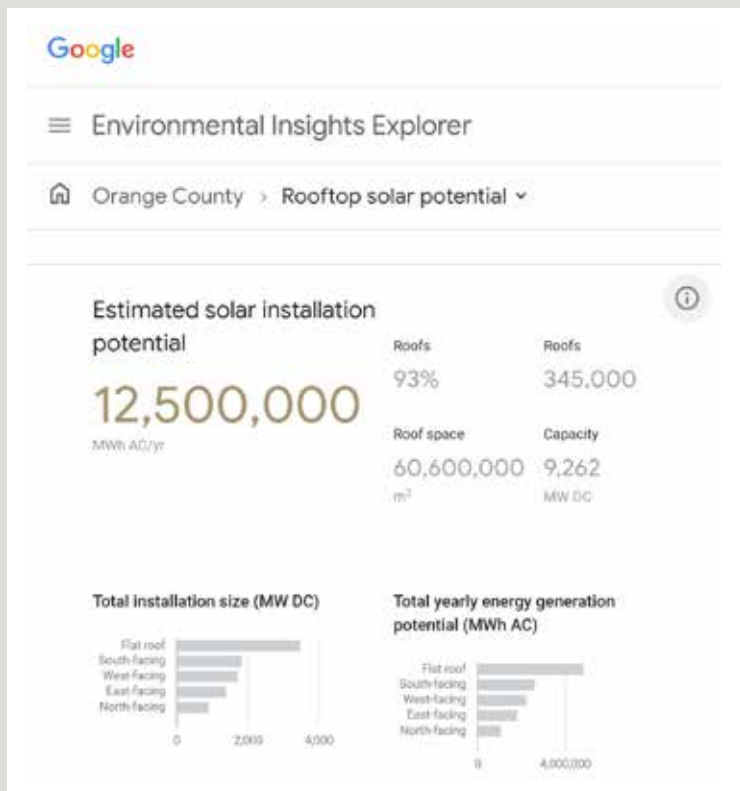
Google

Environmental Insights Explorer

Orange County › Rooftop solar potential

Estimated solar installation potential

12,500,000
MWh AC/yr

Roofs
93%

Roofs
345,000

Roof space
60,600,000
$m^2$

Capacity
9,262
MW DC

Total installation size (MW DC)

Flat roof
South-facing
West-facing
East-facing
North-facing

0
2,000
4,000

Total yearly energy generation potential (MWh AC)

Flat roof
South-facing
West-facing
East-facing
North-facing

0
4,000,000